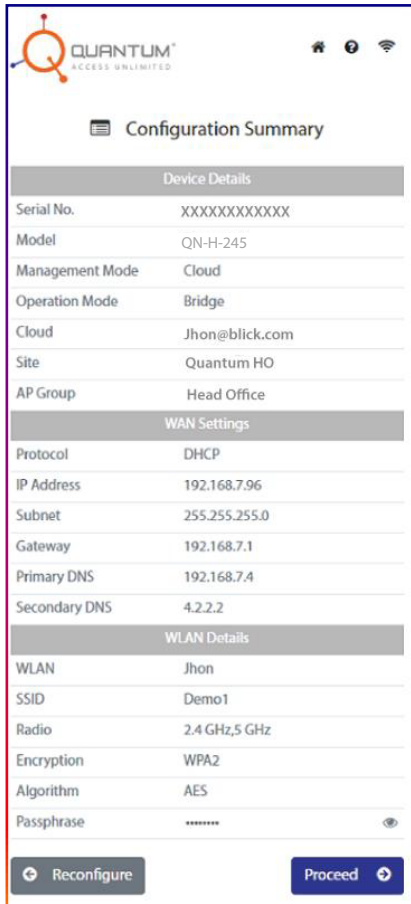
QUANTUM®
ACCESS UNLIMITED

Configuration Summary

| Device Details | |
|---|---|
| Serial No. | XXXXXXXXXXXX |
| Model | QN-H-245 |
| Management Mode | Cloud |
| Operation Mode | Bridge |
| Cloud | Jhon@blick.com |
| Site | Quantum HO |
| AP Group | Head Office |

| WAN Settings | |
|---|---|
| Protocol | DHCP |
| IP Address | 192.168.7.96 |
| Subnet | 255.255.255.0 |
| Gateway | 192.168.7.1 |
| Primary DNS | 192.168.7.4 |
| Secondary DNS | 4.2.2.2 |

| WLAN Details | |
|---|---|
| WLAN | Jhon |
| SSID | Demo1 |
| Radio | 2.4 GHz,5 GHz |
| Encryption | WPA2 |
| Algorithm | AES |
| Passphrase | •••••••• |

Reconfigure

Proceed